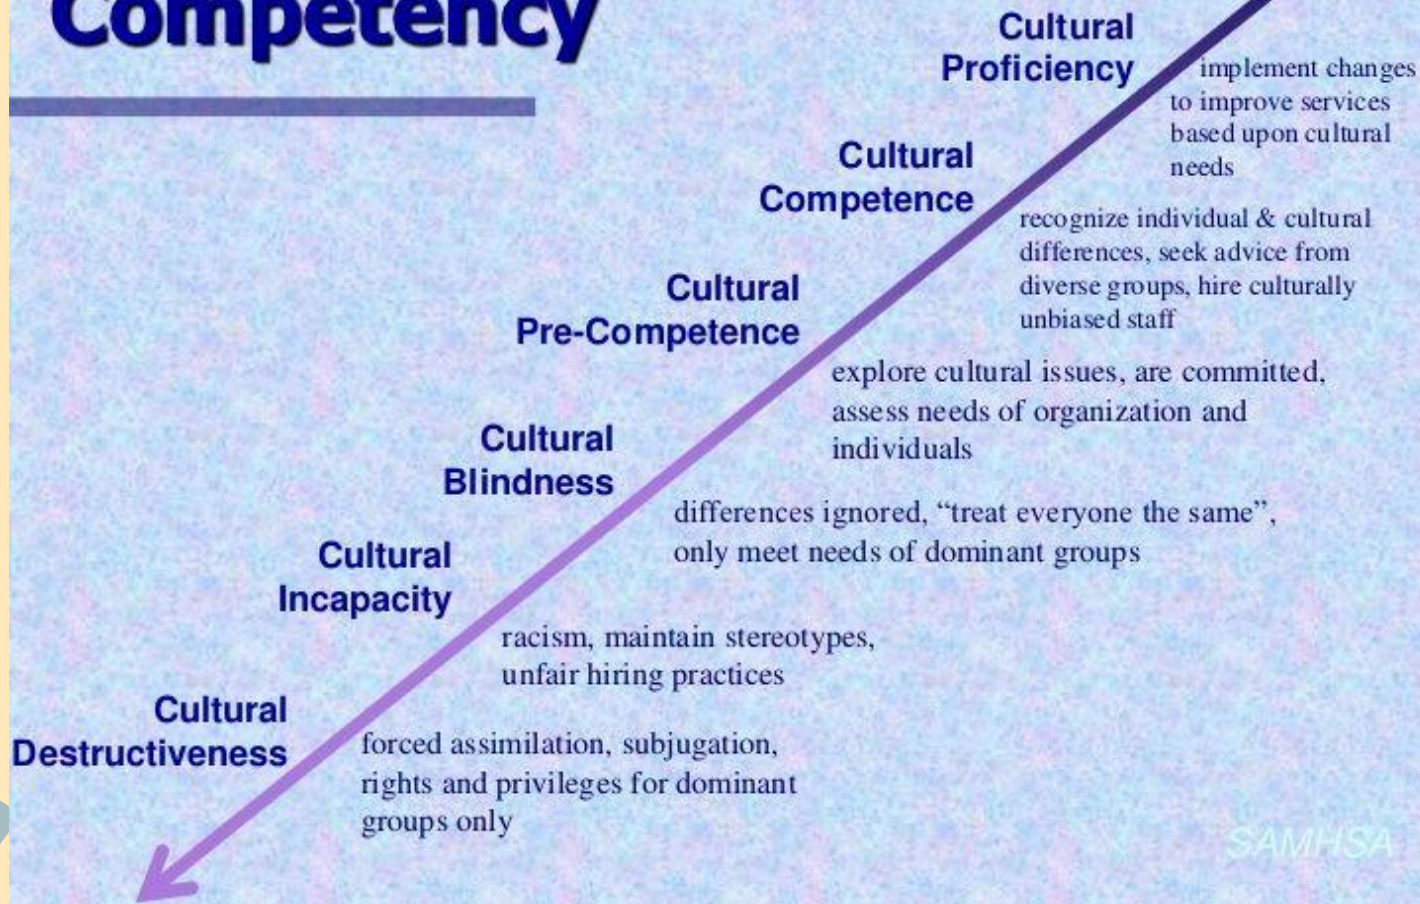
Competency

Cultural Proficiency

implement changes to improve services based upon cultural needs

Cultural Competence

recognize individual & cultural differences, seek advice from diverse groups, hire culturally unbiased staff

Cultural Pre-Competence

explore cultural issues, are committed, assess needs of organization and individuals

Cultural Blindness

differences ignored, "treat everyone the same", only meet needs of dominant groups

Cultural Incapacity

racism, maintain stereotypes, unfair hiring practices

Cultural Destructiveness

forced assimilation, subjugation, rights and privileges for dominant groups only

SAMHSA